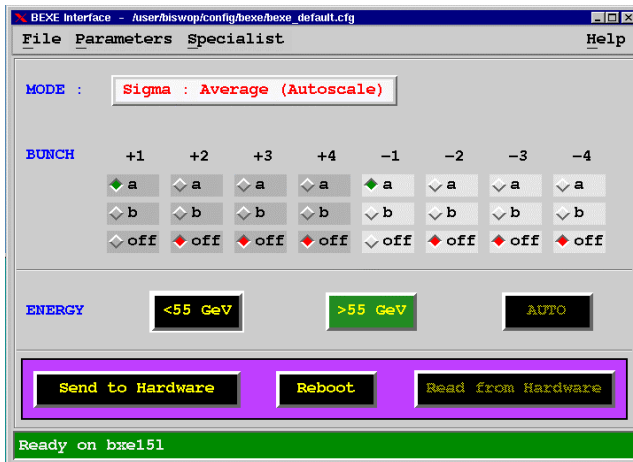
BEXE Interface - /user/biswop/config/bexe/bexe_default.cfg

File Parameters Specialist Help

MODE : Sigma : Average (Autoscale)

BUNCH

| +1 | +2 | +3 | +4 | −1 | −2 | −3 | −4 |
|---|---|---|---|---|---|---|---|
| a | a | a | a | a | a | a | a |
| b | b | b | b | b | b | b | b |
| off | off | off | off | off | off | off | off |

ENERGY <55 GeV >55 GeV AUTO

Send to Hardware Reboot Read from Hardware

Ready on bxe151